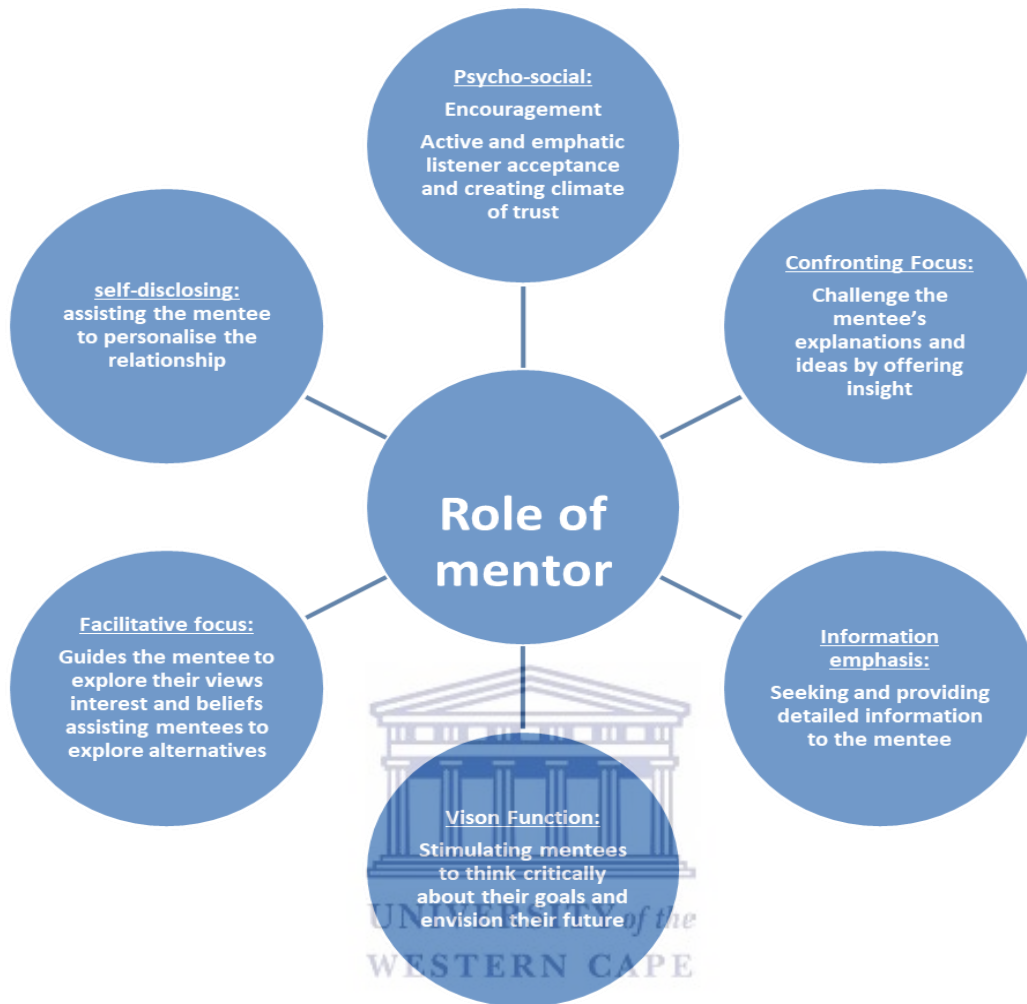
Psycho-social:
Encouragement
Active and emphatic listener acceptance and creating climate of trust

self-disclosing:
assisting the mentee to personalise the relationship

Confronting Focus:
Challenge the mentee's explanations and ideas by offering insight

Role of mentor

Facilitative focus:
Guides the mentee to explore their views interest and beliefs assisting mentees to explore alternatives

Information emphasis:
Seeking and providing detailed information to the mentee

Vison Function:
Stimulating mentees to think critically about their goals and envision their future

UNIVERSITY of the
WESTERN CAPE